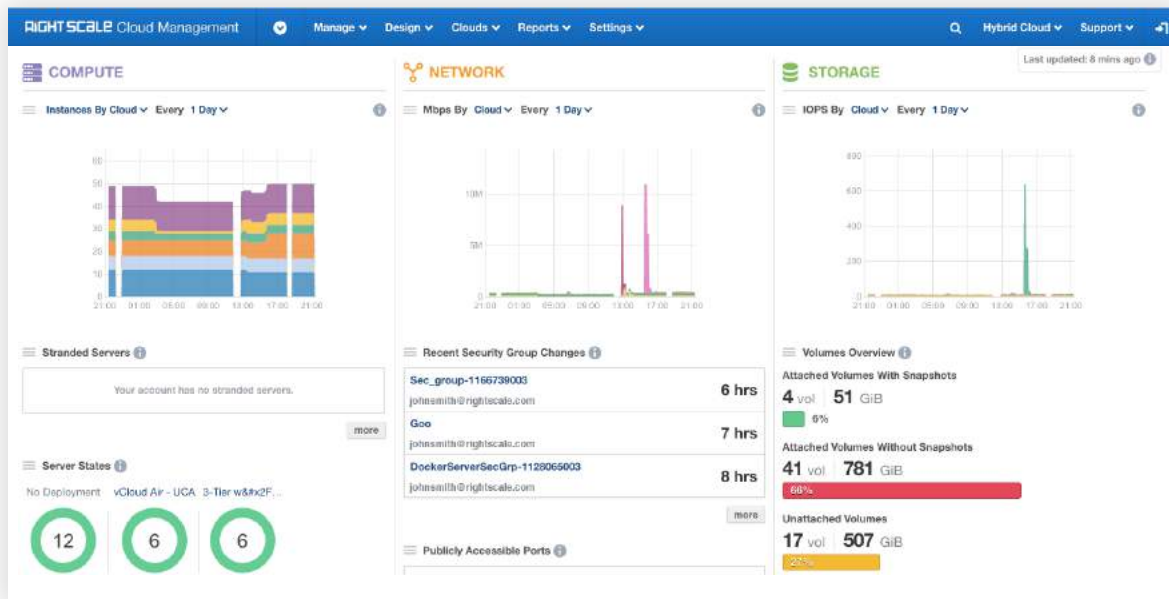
RIGHTSCALE Cloud Management

Manage Design Clouds Reports Settings

Hybrid Cloud Support

Last updated: 8 mins ago

COMPUTE

Instances By Cloud Every 1 Day

60
50
40
30
20
10
0
21:00 01:00 05:00 09:00 13:00 17:00 21:00

Stranded Servers

Your account has no stranded servers.

more

Server States

No Deployment vCloud Air - UCA 3-Tier w&#x2F...

12 6 6

NETWORK

Mbps By Cloud Every 1 Day

10M
5M
0
21:00 01:00 05:00 09:00 13:00 17:00 21:00

Recent Security Group Changes

| | |
|---|---|
| Sec_group-1166739003 johnsmith@rightscale.com | 6 hrs |
| Goo johnsmith@rightscale.com | 7 hrs |
| DockerServerSecGrp-1128065003 johnsmith@rightscale.com | 8 hrs |

more

Publicly Accessible Ports

STORAGE

IOPS By Cloud Every 1 Day

800
600
400
200
0
21:00 01:00 05:00 09:00 13:00 17:00 21:00

Volumes Overview

Attached Volumes With Snapshots
4 vol 51 GiB
6%

Attached Volumes Without Snapshots
41 vol 781 GiB
66%

Unattached Volumes
17 vol 507 GiB
27%